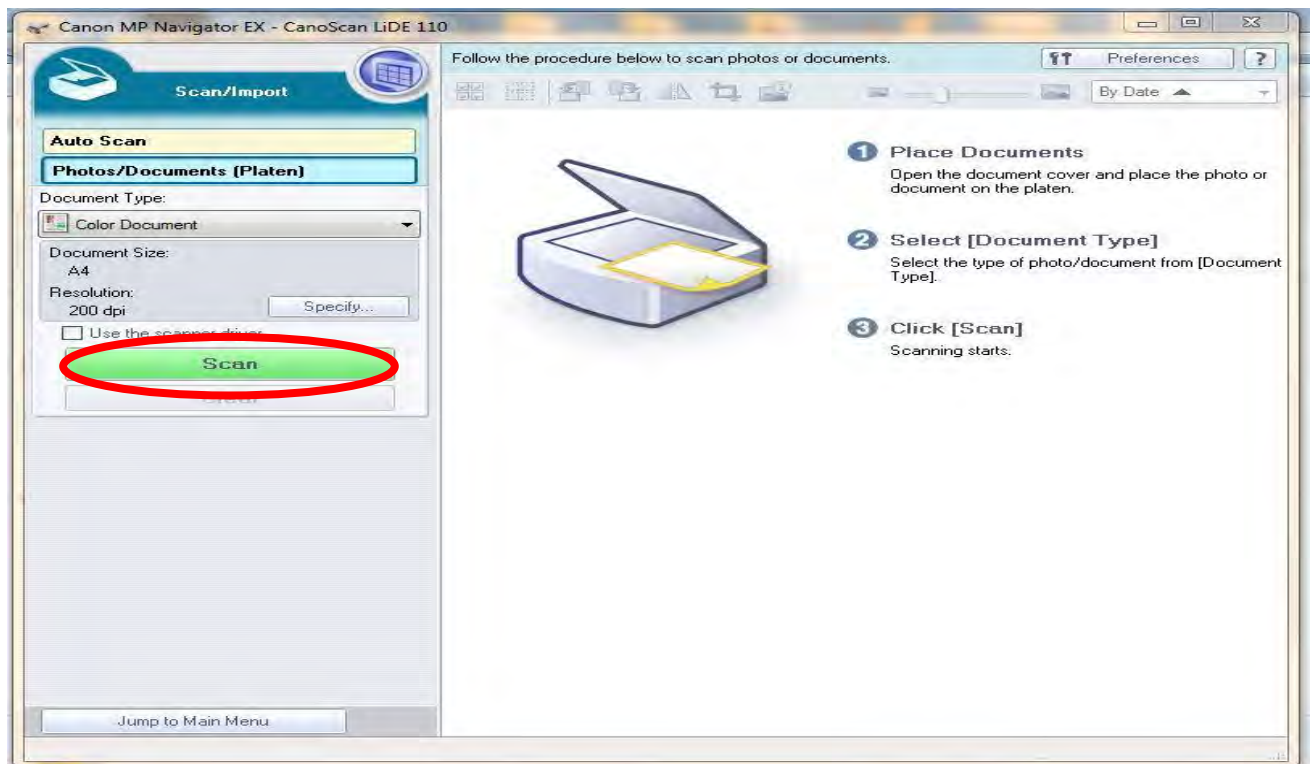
Canon MP Navigator EX - CanoScan LiDE 110

Scan/Import

Auto Scan

Photos/Documents (Platen)

Document Type:

Color Document

Document Size:
A4

Resolution:
200 dpi

Specify...

Use the scanner driver

Scan

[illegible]

Jump to Main Menu

Follow the procedure below to scan photos or documents.

Preferences

?

By Date

1 Place Documents
Open the document cover and place the photo or document on the platen.

2 Select [Document Type]
Select the type of photo/document from [Document Type].

3 Click [Scan]
Scanning starts.